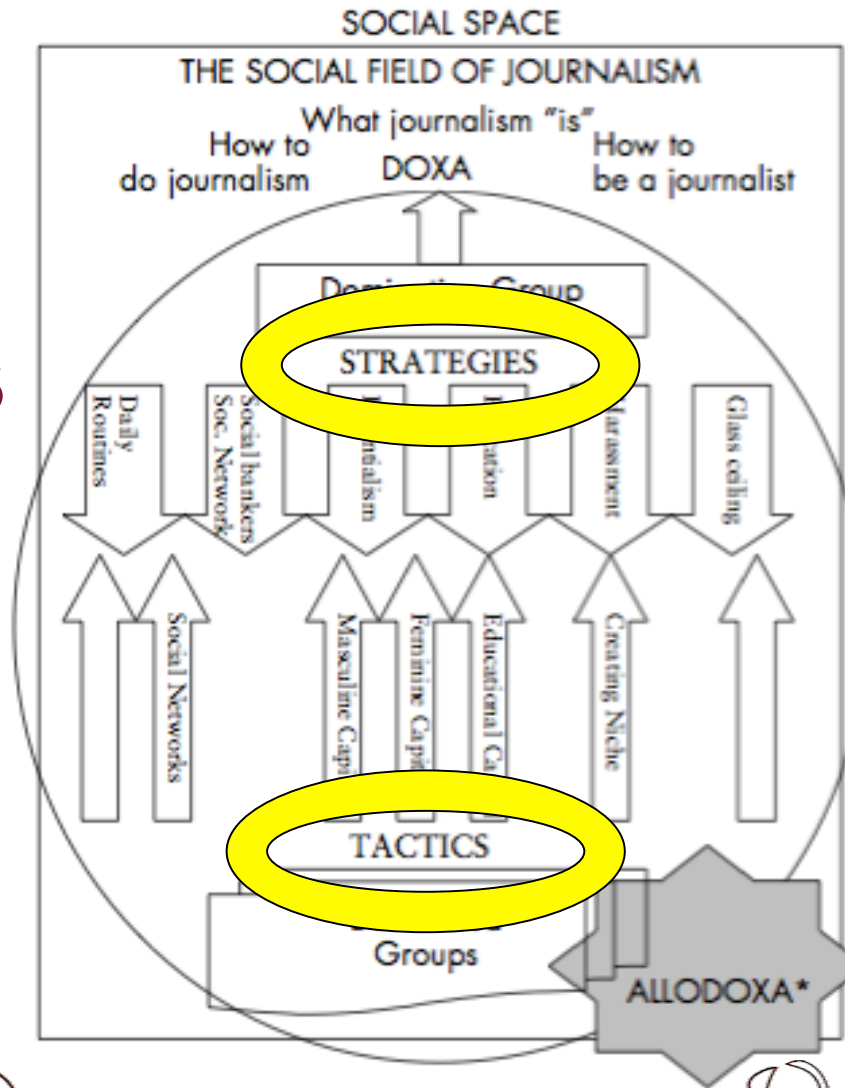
SOCIAL SPACE

THE SOCIAL FIELD OF JOURNALISM

What journalism "is"

How to do journalism

DOXA

How to be a journalist

Dominating Group

STRATEGIES

Daily Routines

Social bankers Soc. Networks

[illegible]nalism

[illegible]ation

Harassment

Glass ceiling

Social Networks

Masculine Capi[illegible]

Feminine Capi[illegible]

Educational Ca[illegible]

Creating Niche

TACTICS

Groups

ALLODOXA*